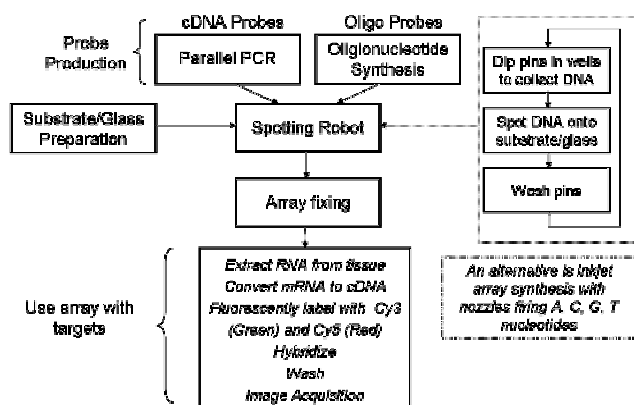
cDNA Probes

Oligo Probes

Probes Production

Parallel PCR

Oligonucleotide Synthesis

Dip pins in wells to collect DNA

Spot DNA onto substrate/glass

Wash pins

Substrate/Glass Preparation

Spotting Robot

Array fixing

Use array with targets

Extract RNA from tissue
Convert mRNA to cDNA
Fluorescently label with Cy3 (Green) and Cy5 (Red)
Hybridize
Wash
Image Acquisition

An alternative is inkjet array synthesis with nozzles firing A, C, G, T nucleotides